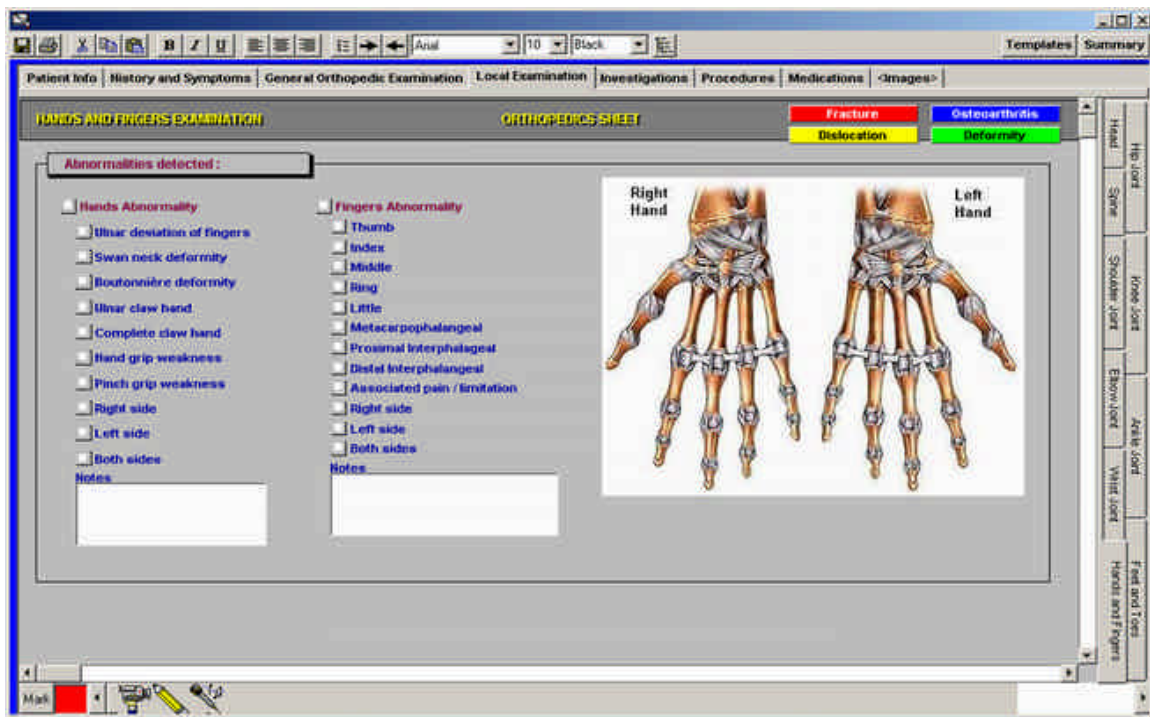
B I U Arial 10 Black

Templates Summary

Patient Info | History and Symptoms | General Orthopedic Examination | Local Examination | Investigations | Procedures | Medications | <Images>

HANDS AND FINGERS EXAMINATION

ORTHOPEDICS SHEET

Fracture

Osteoarthritis

Dislocation

Deformity

Abnormalities detected :

Hands Abnormality

Ulnar deviation of fingers

Swan neck deformity

Boutonnière deformity

Ulnar claw hand

Complete claw hand

Hand grip weakness

Pinch grip weakness

Right side

Left side

Both sides

Notes

Fingers Abnormality

Thumb

Index

Middle

Ring

Little

Metacarpophalangeal

Proximal Interphalangeal

Distal Interphalangeal

Associated pain / limitation

Right side

Left side

Both sides

Notes

Right Hand

Left Hand

Head

Hip Joint

Spine

Shoulder Joint

Knee Joint

Elbow Joint

Ankle Joint

Wrist Joint

Hands and Fingers

Feet and Toes

Mark